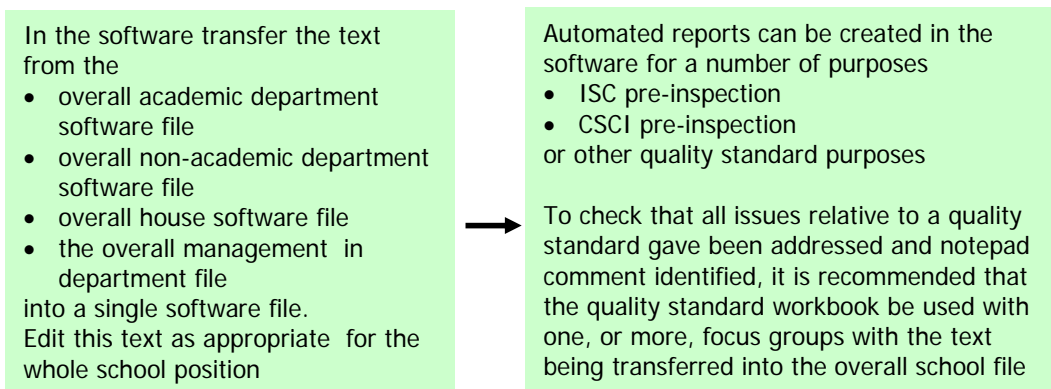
In the software transfer the text from the

- overall academic department software file
- overall non-academic department software file
- overall house software file
- the overall management in department file

into a single software file.
Edit this text as appropriate for the whole school position

Automated reports can be created in the software for a number of purposes

- ISC pre-inspection
- CSCI pre-inspection

or other quality standard purposes

To check that all issues relative to a quality standard gave been addressed and notepad comment identified, it is recommended that the quality standard workbook be used with one, or more, focus groups with the text being transferred into the overall school file